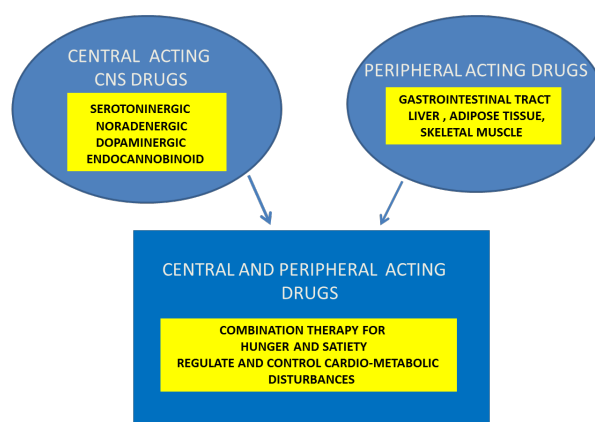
CENTRAL ACTING CNS DRUGS

SEROTONINERGIC
NORADENERGIC
DOPAMINERGIC
ENDOCANNOBINOID

PERIPHERAL ACTING DRUGS

GASTROINTESTINAL TRACT
LIVER , ADIPOSE TISSUE,
SKELETAL MUSCLE

CENTRAL AND PERIPHERAL ACTING DRUGS

COMBINATION THERAPY FOR
HUNGER AND SATIETY
REGULATE AND CONTROL CARDIO-METABOLIC DISTURBANCES